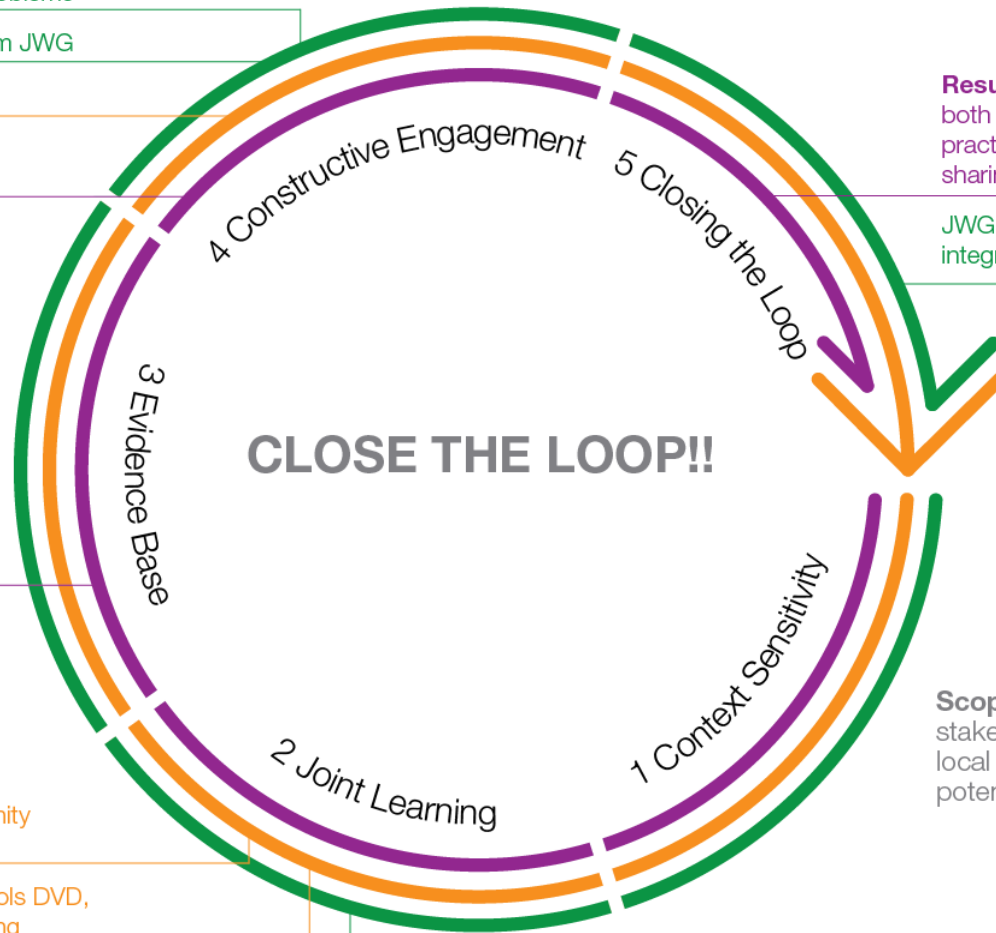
m JWG

Resu
both
pract
sharin

JWG
integ

4 Constructive Engagement

5 Closing the Loop

3 Evidence Base

CLOSE THE LOOP!!

1 Context Sensitivity

2 Joint Learning

Scop
stake
local
poter

nity

ols DVD,
ng